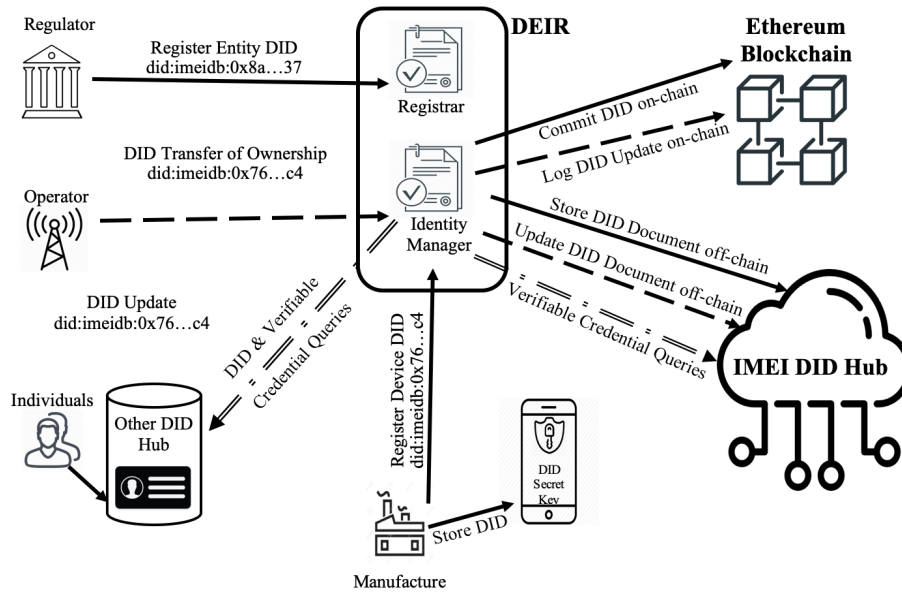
Regulator

Register Entity DID
did:imeidb:0x8a…37

DEIR

Registrar

Ethereum Blockchain

Commit DID on-chain

Log DID Update on-chain

DID Transfer of Ownership
did:imeidb:0x76…c4

Operator

Identity Manager

Store DID Document off-chain

Update DID Document off-chain

Verifiable Credential Queries

DID Update
did:imeidb:0x76…c4

DID & Verifiable Credential Queries

Register Device DID
did:imeidb:0x76…c4

IMEI DID Hub

Individuals

Other DID Hub

DID Secret Key

Store DID

Manufacture